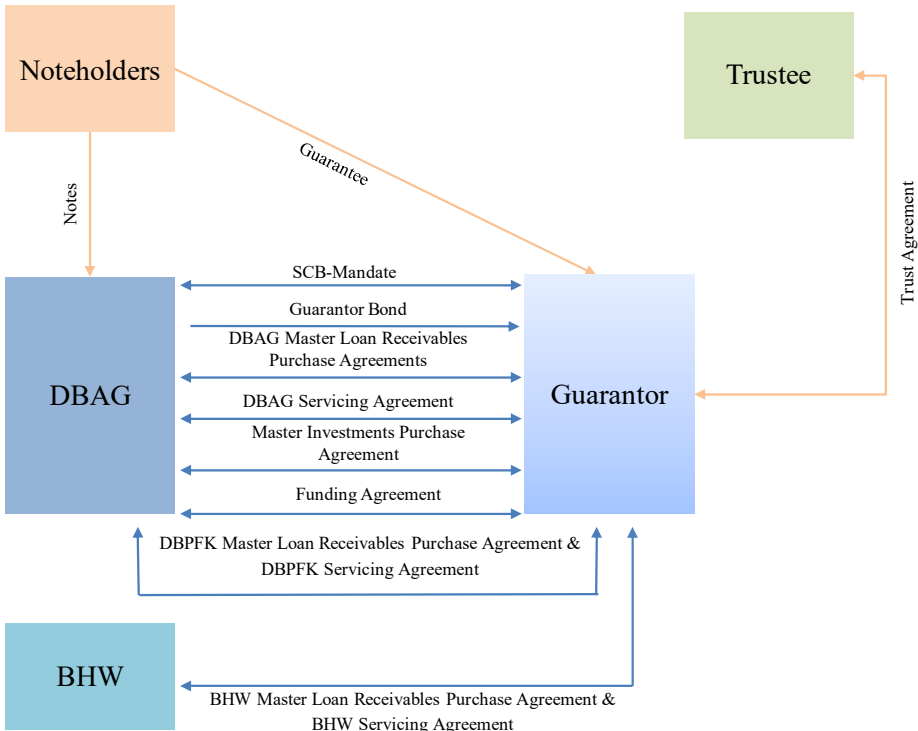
Noteholders

Trustee

Guarantee

Notes

Trust Agreement

DBAG

SCB-Mandate

Guarantor Bond

DBAG Master Loan Receivables Purchase Agreements

DBAG Servicing Agreement

Master Investments Purchase Agreement

Funding Agreement

Guarantor

DBPFK Master Loan Receivables Purchase Agreement & DBPFK Servicing Agreement

BHW

BHW Master Loan Receivables Purchase Agreement & BHW Servicing Agreement